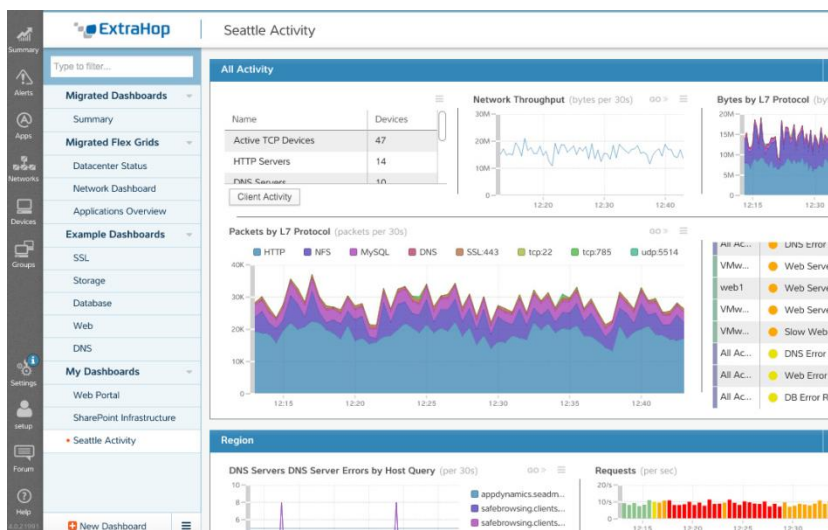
Summary
Alerts
Apps
Networks
Devices
Groups
Settings
setup
Forum
Help

ExtraHop
Seattle Activity

Type to filter...
Migrated Dashboards
Summary
Migrated Flex Grids
Datacenter Status
Network Dashboard
Applications Overview
Example Dashboards
SSL
Storage
Database
Web
DNS
My Dashboards
Web Portal
SharePoint Infrastructure
• Seattle Activity
New Dashboard

All Activity

| Name | Devices |
|---|---|
| Active TCP Devices | 47 |
| HTTP Servers | 14 |
| DNS Servers | 10 |

Client Activity

Network Throughput (bytes per 30s)
30M
20M
10M
0
12:20
12:30
12:40

Bytes by L7 Protocol (b
20M
15M
10M
5M
0
12:15
12:30

Packets by L7 Protocol (packets per 30s)
HTTP NFS MySQL DNS SSL:443 tcp:22 tcp:785 udp:5514
40K
30K
20K
10K
0
12:15
12:20
12:25
12:30
12:35
12:40

| All Ac... | DNS Error |
|---|---|
| VMw... | Web Serve |
| web1 | Web Serve |
| VMw... | Web Serve |
| VMw... | Slow Web |
| All Ac... | DNS Error |
| All Ac... | Web Error |
| All Ac... | DB Error R |

Region

DNS Servers DNS Server Errors by Host Query (per 30s)
10
8
6
appdynamics.seadm...
safebrowsing.clients...
safebrowsing.clients...

Requests (per sec)
20/s
10/s
0